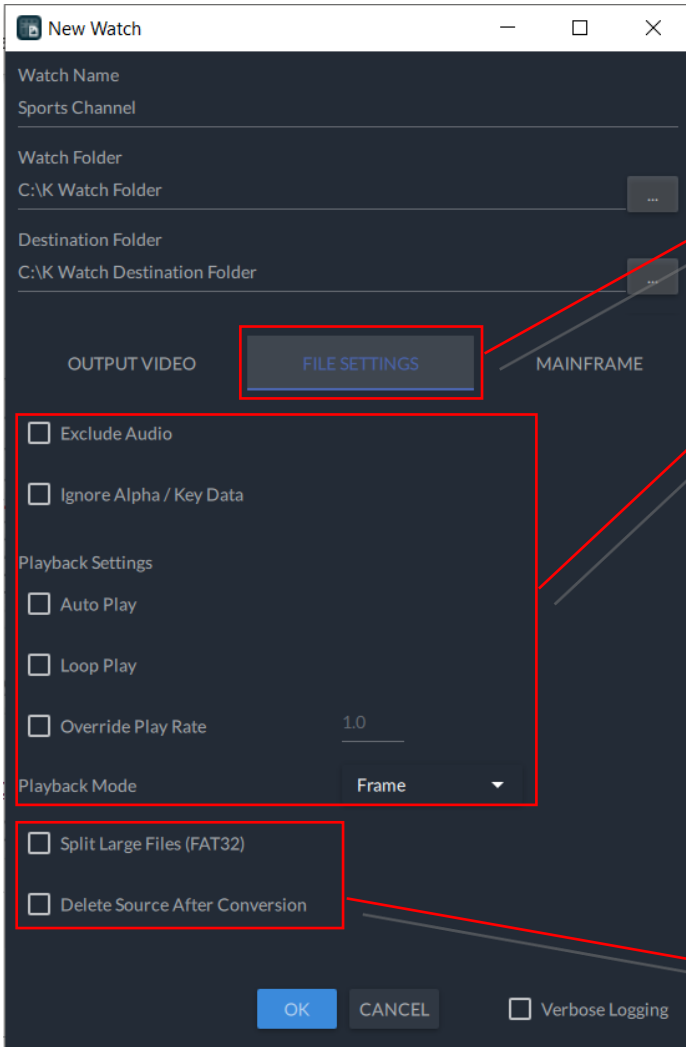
New Watch

Watch Name
Sports Channel

Watch Folder
C:\K Watch Folder
...

Destination Folder
C:\K Watch Destination Folder
...

OUTPUT VIDEO
FILE SETTINGS
MAINFRAME

Exclude Audio

Ignore Alpha / Key Data

Playback Settings

Auto Play

Loop Play

Override Play Rate
1.0

Playback Mode
Frame

Split Large Files (FAT32)

Delete Source After Conversion

OK
CANCEL
Verbose Logging